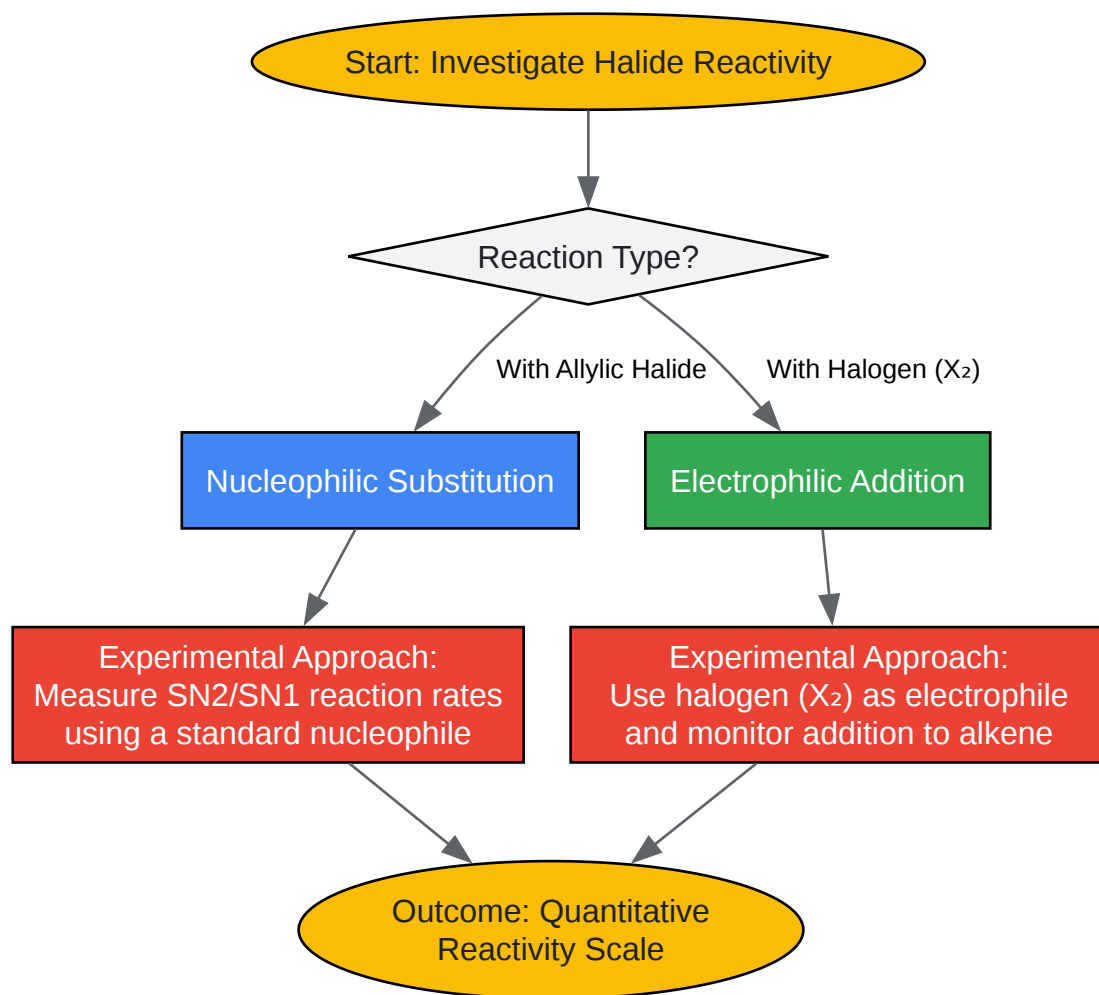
Start: Investigate Halide Reactivity

Reaction Type?

With Allylic Halide

With Halogen ($X_2$)

Nucleophilic Substitution

Electrophilic Addition

Experimental Approach: Measure SN2/SN1 reaction rates using a standard nucleophile

Experimental Approach: Use halogen ($X_2$) as electrophile and monitor addition to alkene

Outcome: Quantitative Reactivity Scale